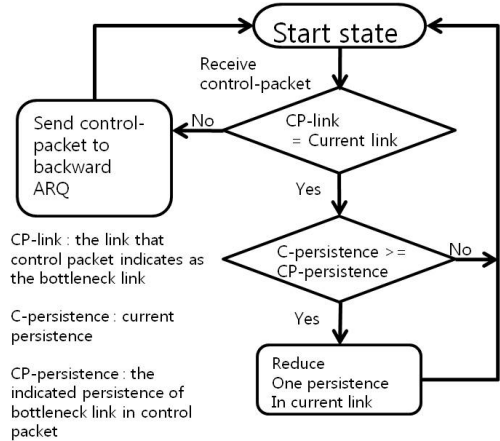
Start state

Receive control-packet

CP-link = Current link

No

Send control-packet to backward ARQ

Yes

C-persistence >= CP-persistence

No

Yes

Reduce One persistence In current link

CP-link : the link that control packet indicates as the bottleneck link

C-persistence : current persistence

CP-persistence : the indicated persistence of bottleneck link in control packet